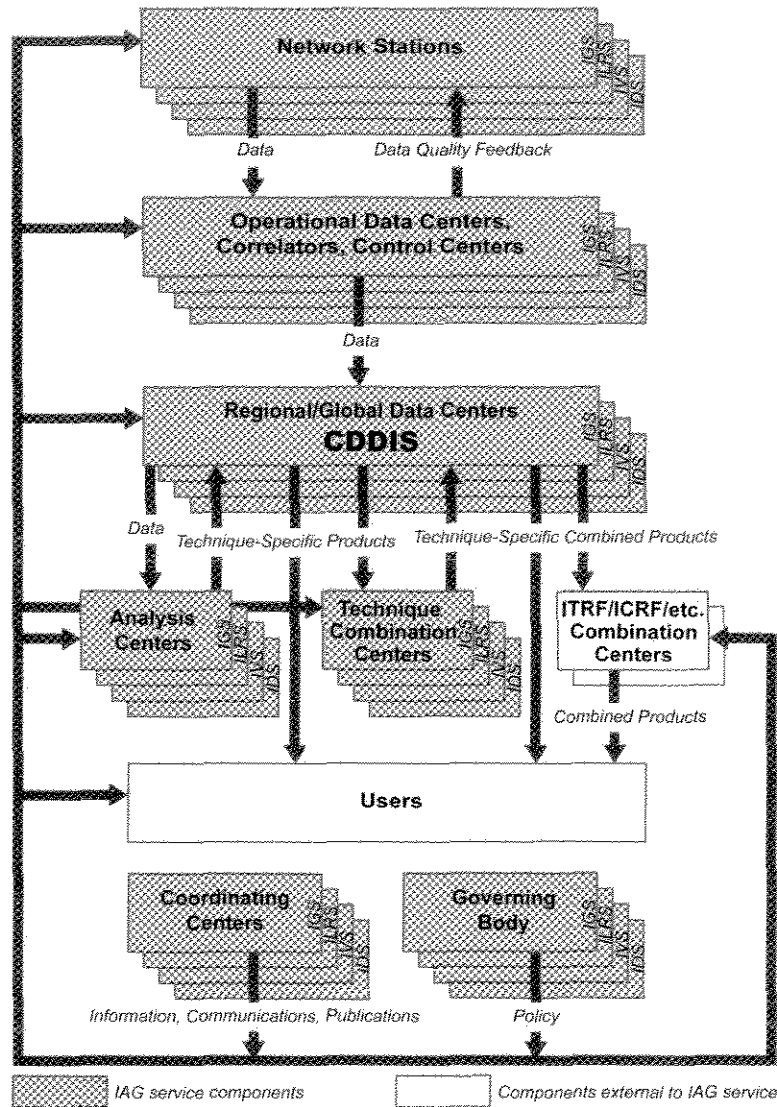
Network Stations
IGS
ILRS
IVS
IDS

Data
Data Quality Feedback

Operational Data Centers, Correlators, Control Centers
IGS
ILRS
IVS
IDS

Data

Regional/Global Data Centers
CDDIS
IGS
ILRS
IVS
IDS

Data
Technique-Specific Products
Technique-Specific Combined Products

Analysis Centers
IGS
ILRS
IVS
IDS

Technique Combination Centers
IGS
ILRS
IVS
IDS

ITRF/ICRF/etc. Combination Centers

Combined Products

Users

Coordinating Centers
IGS
ILRS
IVS
IDS

Governing Body
IGS
ILRS
IVS
IDS

Information, Communications, Publications
Policy

IAG service components
Components external to IAG service